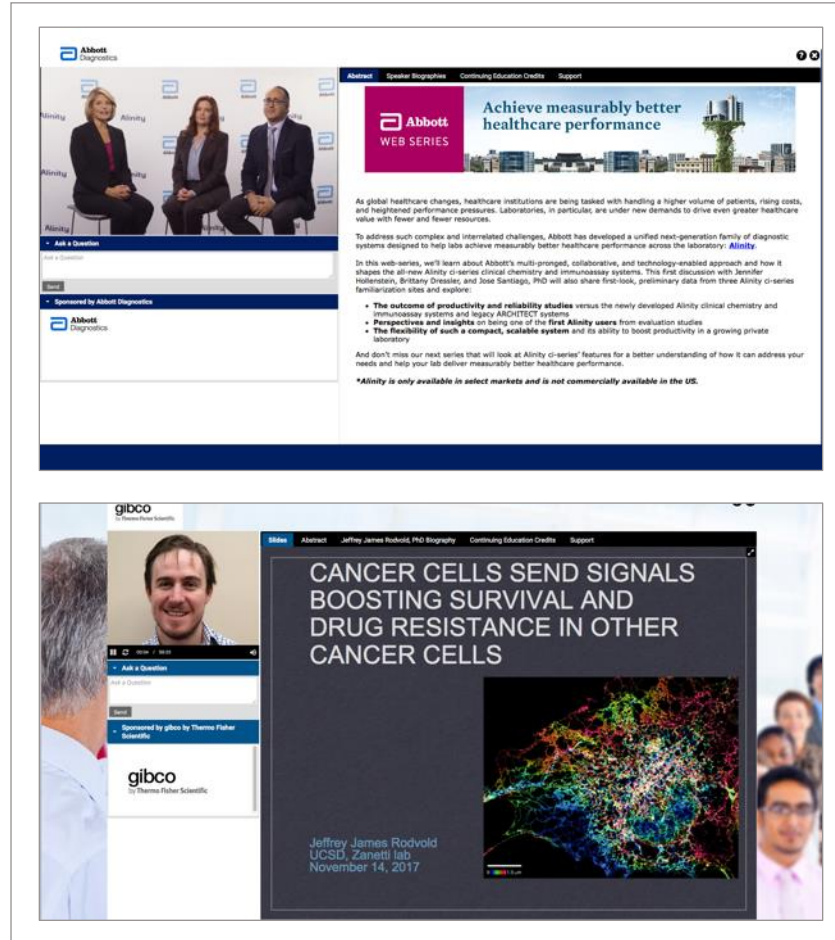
Abbott Diagnostics

Alinity Alinity Alinity Alinity

Abstract Speaker Biographies Continuing Education Credits Support

Abbott WEB SERIES

Achieve measurably better healthcare performance

As global healthcare changes, healthcare institutions are being tasked with handling a higher volume of patients, rising costs, and heightened performance pressures. Laboratories, in particular, are under new demands to drive even greater healthcare value with fewer and fewer resources.

To address such complex and interrelated challenges, Abbott has developed a unified next-generation family of diagnostic systems designed to help labs achieve measurably better healthcare performance across the laboratory: Alinity.

In this web-series, we'll learn about Abbott's multi-pronged, collaborative, and technology-enabled approach and how it shapes the all-new Alinity ci-series clinical chemistry and immunoassay systems. This first discussion with Jennifer Hollenstein, Brittany Dressler, and Jose Santiago, PhD will also share first-look, preliminary data from three Alinity ci-series familiarization sites and explore:

- The outcome of productivity and reliability studies versus the newly developed Alinity clinical chemistry and immunoassay systems and legacy ARCHITECT systems
- Perspectives and insights on being one of the first Alinity users from evaluation studies
- The flexibility of such a compact, scalable system and its ability to boost productivity in a growing private laboratory

And don't miss our next series that will look at Alinity ci-series' features for a better understanding of how it can address your needs and help your lab deliver measurably better healthcare performance.

*Alinity is only available in select markets and is not commercially available in the US.

Ask a Question

Ask a Question

Send

Sponsored by Abbott Diagnostics

Abbott Diagnostics

gibco by Thermo Fisher Scientific

Slides Abstract Jeffrey James Rodvold, PhD Biography Continuing Education Credits Support

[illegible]

Ask a Question

Ask a Question

Send

Sponsored by gibco by Thermo Fisher Scientific

gibco by Thermo Fisher Scientific

CANCER CELLS SEND SIGNALS BOOSTING SURVIVAL AND DRUG RESISTANCE IN OTHER CANCER CELLS

Jeffrey James Rodvold
UCSD, Zanetti lab
November 14, 2017